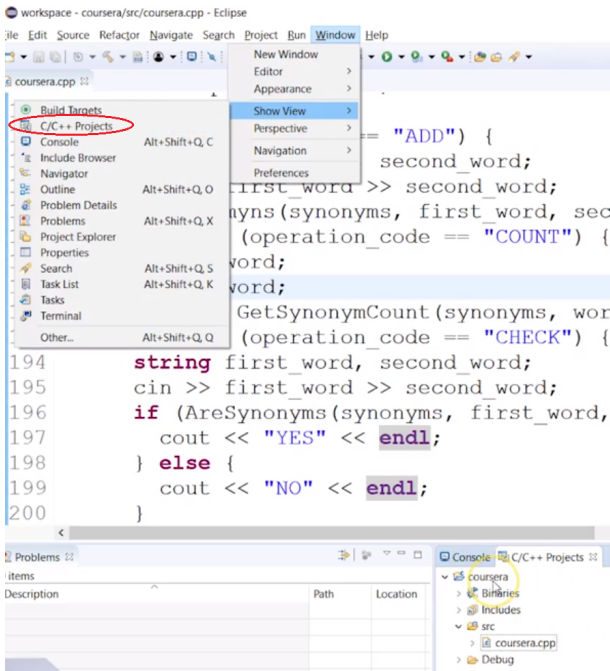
workspace - coursera/src/coursera.cpp - Eclipse

ile Edit Source Refactor Navigate Search Project Run Window Help

coursera.cpp

New Window
Editor
Appearance
Show View
Perspective
Navigation
Preferences

Build Targets
C/C++ Projects
Console Alt+Shift+Q, C
Include Browser
Navigator
Outline Alt+Shift+Q, O
Problem Details
Problems Alt+Shift+Q, X
Project Explorer
Properties
Search Alt+Shift+Q, S
Task List Alt+Shift+Q, K
Tasks
Terminal
Other... Alt+Shift+Q, Q

== "ADD") {
second_word;
first_word >> second_word;
nyms(synonyms, first_word, sec
(operation_code == "COUNT") {
word;
word;
GetSynonymCount(synonyms, wor
(operation_code == "CHECK") {
194 string first_word, second_word;
195 cin >> first_word >> second_word;
196 if (AreSynonyms(synonyms, first_word,
197 cout << "YES" << endl;
198 } else {
199 cout << "NO" << endl;
200 }

Problems
items
Description Path Location

Console C/C++ Projects
coursera
Binaries
Includes
src
coursera.cpp
Debug